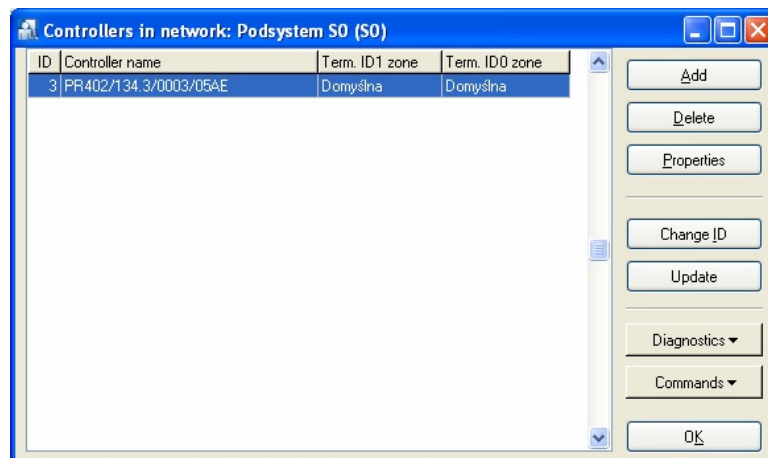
Controllers in network: Podsystem S0 (S0)

| ID | Controller name | Term. ID1 zone | Term. ID0 zone |
|---|---|---|---|
| 3 | PR402/134.3/0003/05AE | Domyślna | Domyślna |

Add
Delete
Properties
Change ID
Update
Diagnostics
Commands
OK